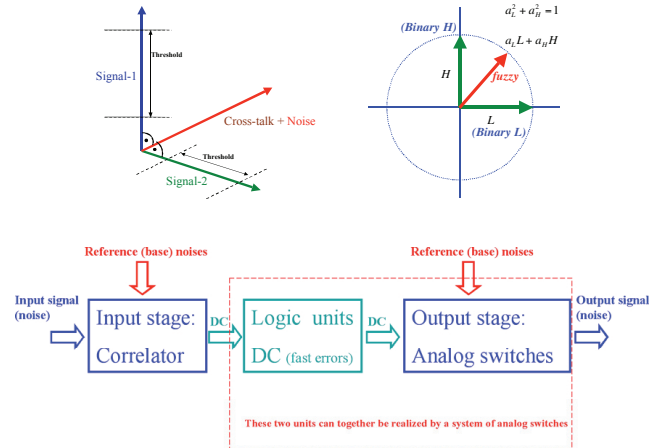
Threshold

Signal-1

Cross-talk + Noise

Threshold

Signal-2

$a_L^2 + a_H^2 = 1$

(Binary H)

$a_L L + a_H H$

H

fuzzy

L

(Binary L)

Reference (base) noises

Reference (base) noises

Input signal (noise)

Input stage: Correlator

DC

Logic units DC (fast errors)

DC

Output stage: Analog switches

Output signal (noise)

These two units can together be realized by a system of analog switches